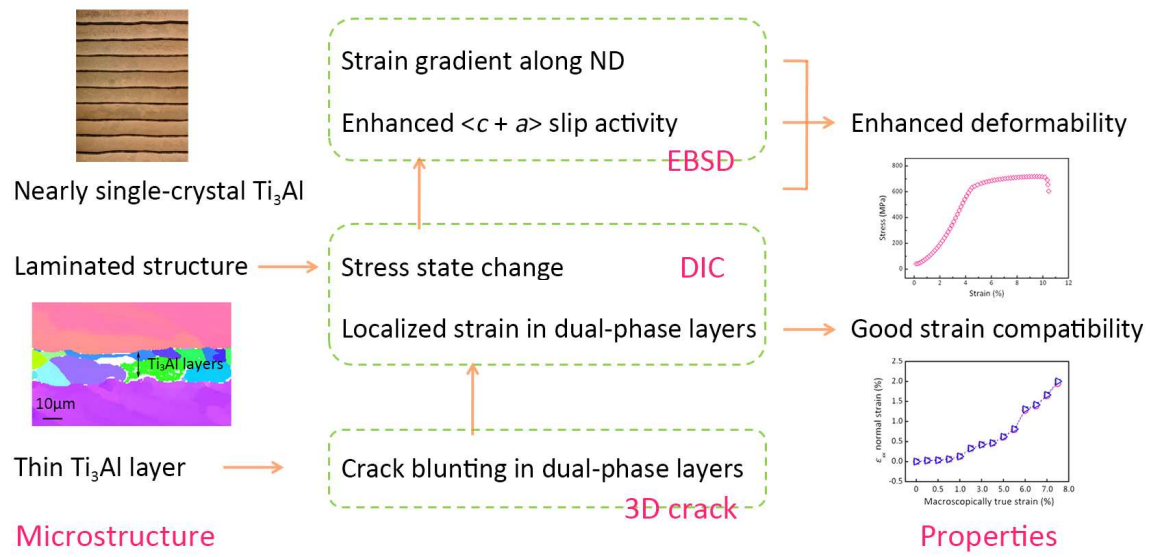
Nearly single-crystal $Ti_3Al$

Strain gradient along ND

Enhanced <$c$ + $a$> slip activity

EBSD

Enhanced deformability

Laminated structure

Stress state change

DIC

Localized strain in dual-phase layers

Good strain compatibility

$Ti_3Al$ layers

10μm

Thin $Ti_3Al$ layer

Crack blunting in dual-phase layers

3D crack

Microstructure

Properties

Stress (MPa)

800
600
400
200
0

0 2 4 6 8 10 12

Strain (%)

$\varepsilon_{nn}$ normal strain (%)

2.5
2.0
1.5
1.0
0.5
0.0

0 0.5 1.0 1.5 2.0 2.5 3.0 3.5 4.0 4.5 5.0 5.5 6.0 6.5 7.0 7.5 8.0

Macroscopically true strain (%)